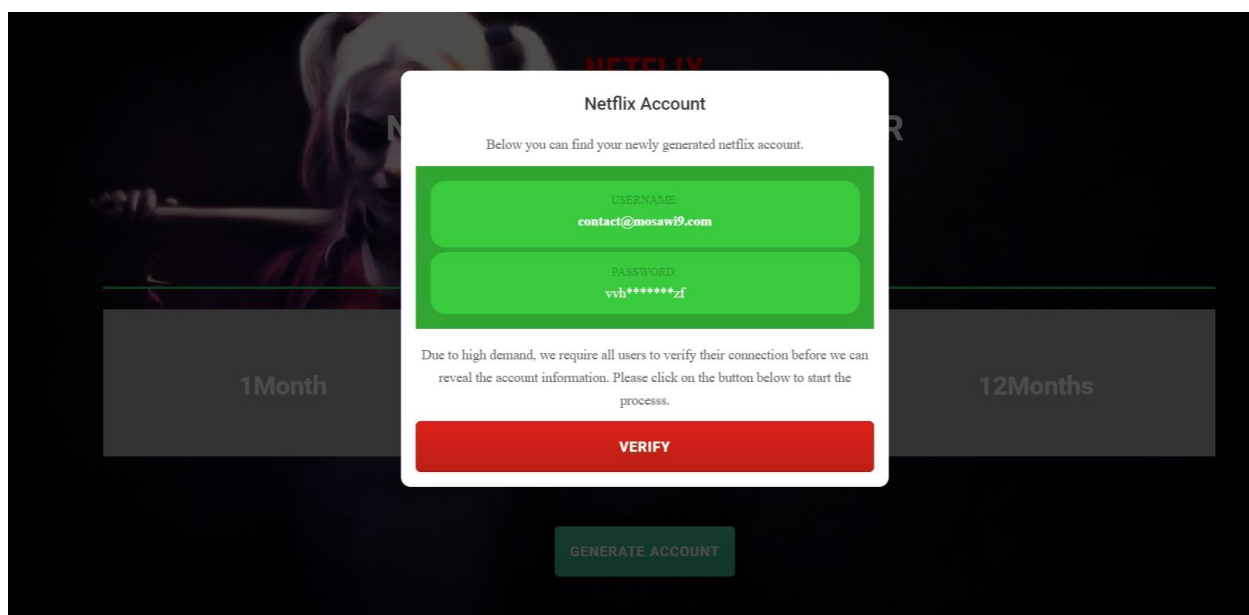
NETFLIX

N R

Netflix Account

Below you can find your newly generated netflix account.

USERNAME:
contact@mosawi9.com

PASSWORD:
vvh*******zf

Due to high demand, we require all users to verify their connection before we can reveal the account information. Please click on the button below to start the processs.

VERIFY

1Month

12Months

GENERATE ACCOUNT